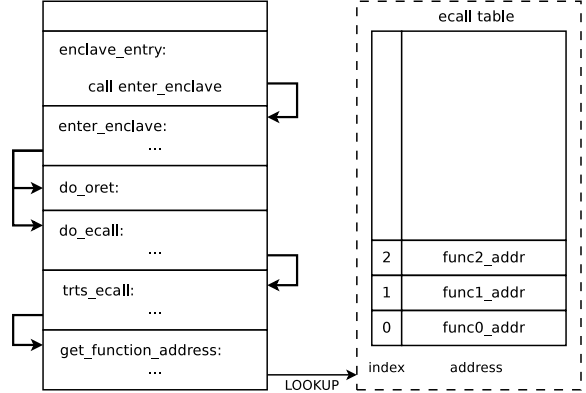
enclave_entry:

call enter_enclave

enter_enclave:
...

do_oret:

do_ecall:
...

trts_ecall:
...

get_function_address:
...

LOOKUP

ecall table

| index | address |
|---|---|
| 2 | func2_addr |
| 1 | func1_addr |
| 0 | func0_addr |